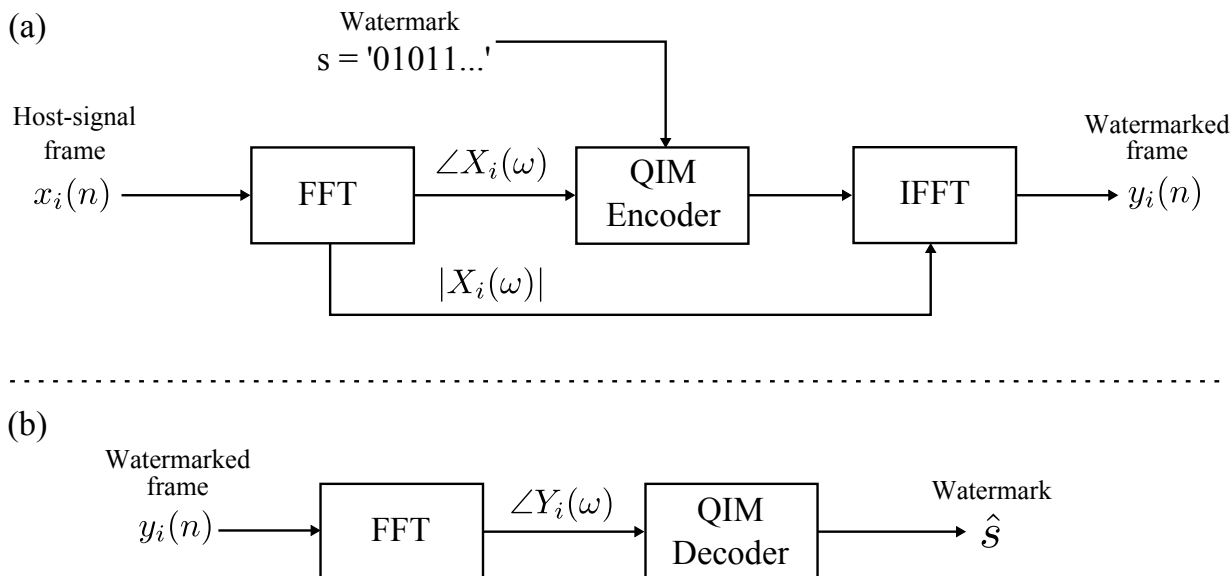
(a)

Watermark
s = '01011...'

Host-signal frame
$x_i(n)$

FFT

$\angle X_i(\omega)$

QIM Encoder

IFFT

Watermarked frame
$y_i(n)$

$|X_i(\omega)|$

(b)

Watermarked frame
$y_i(n)$

FFT

$\angle Y_i(\omega)$

QIM Decoder

Watermark
$\hat{s}$